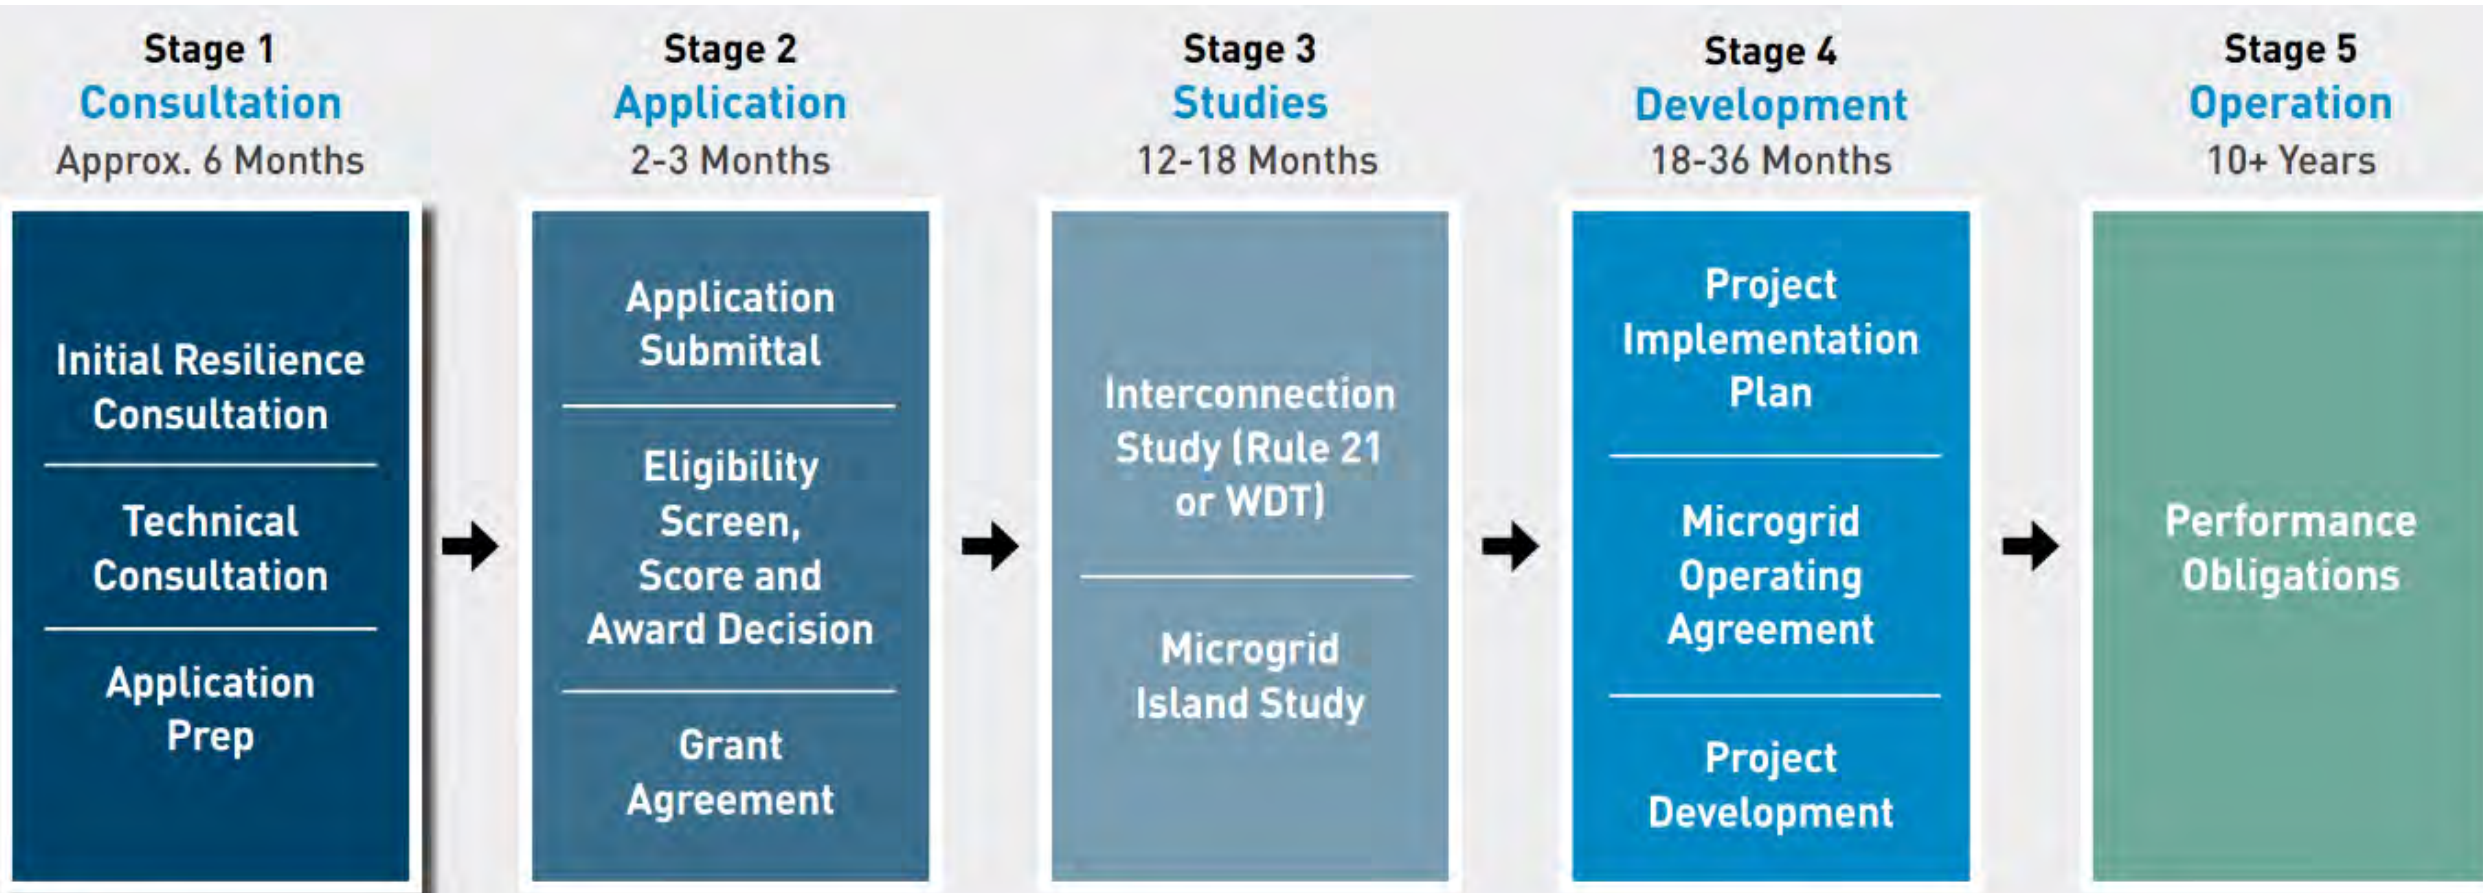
Stage 1
Consultation
Approx. 6 Months

Initial Resilience Consultation

Technical Consultation

Application Prep

Stage 2
Application
2-3 Months

Application Submittal

Eligibility Screen, Score and Award Decision

Grant Agreement

Stage 3
Studies
12-18 Months

Interconnection Study (Rule 21 or WDT)

Microgrid Island Study

Stage 4
Development
18-36 Months

Project Implementation Plan

Microgrid Operating Agreement

Project Development

Stage 5
Operation
10+ Years

Performance Obligations